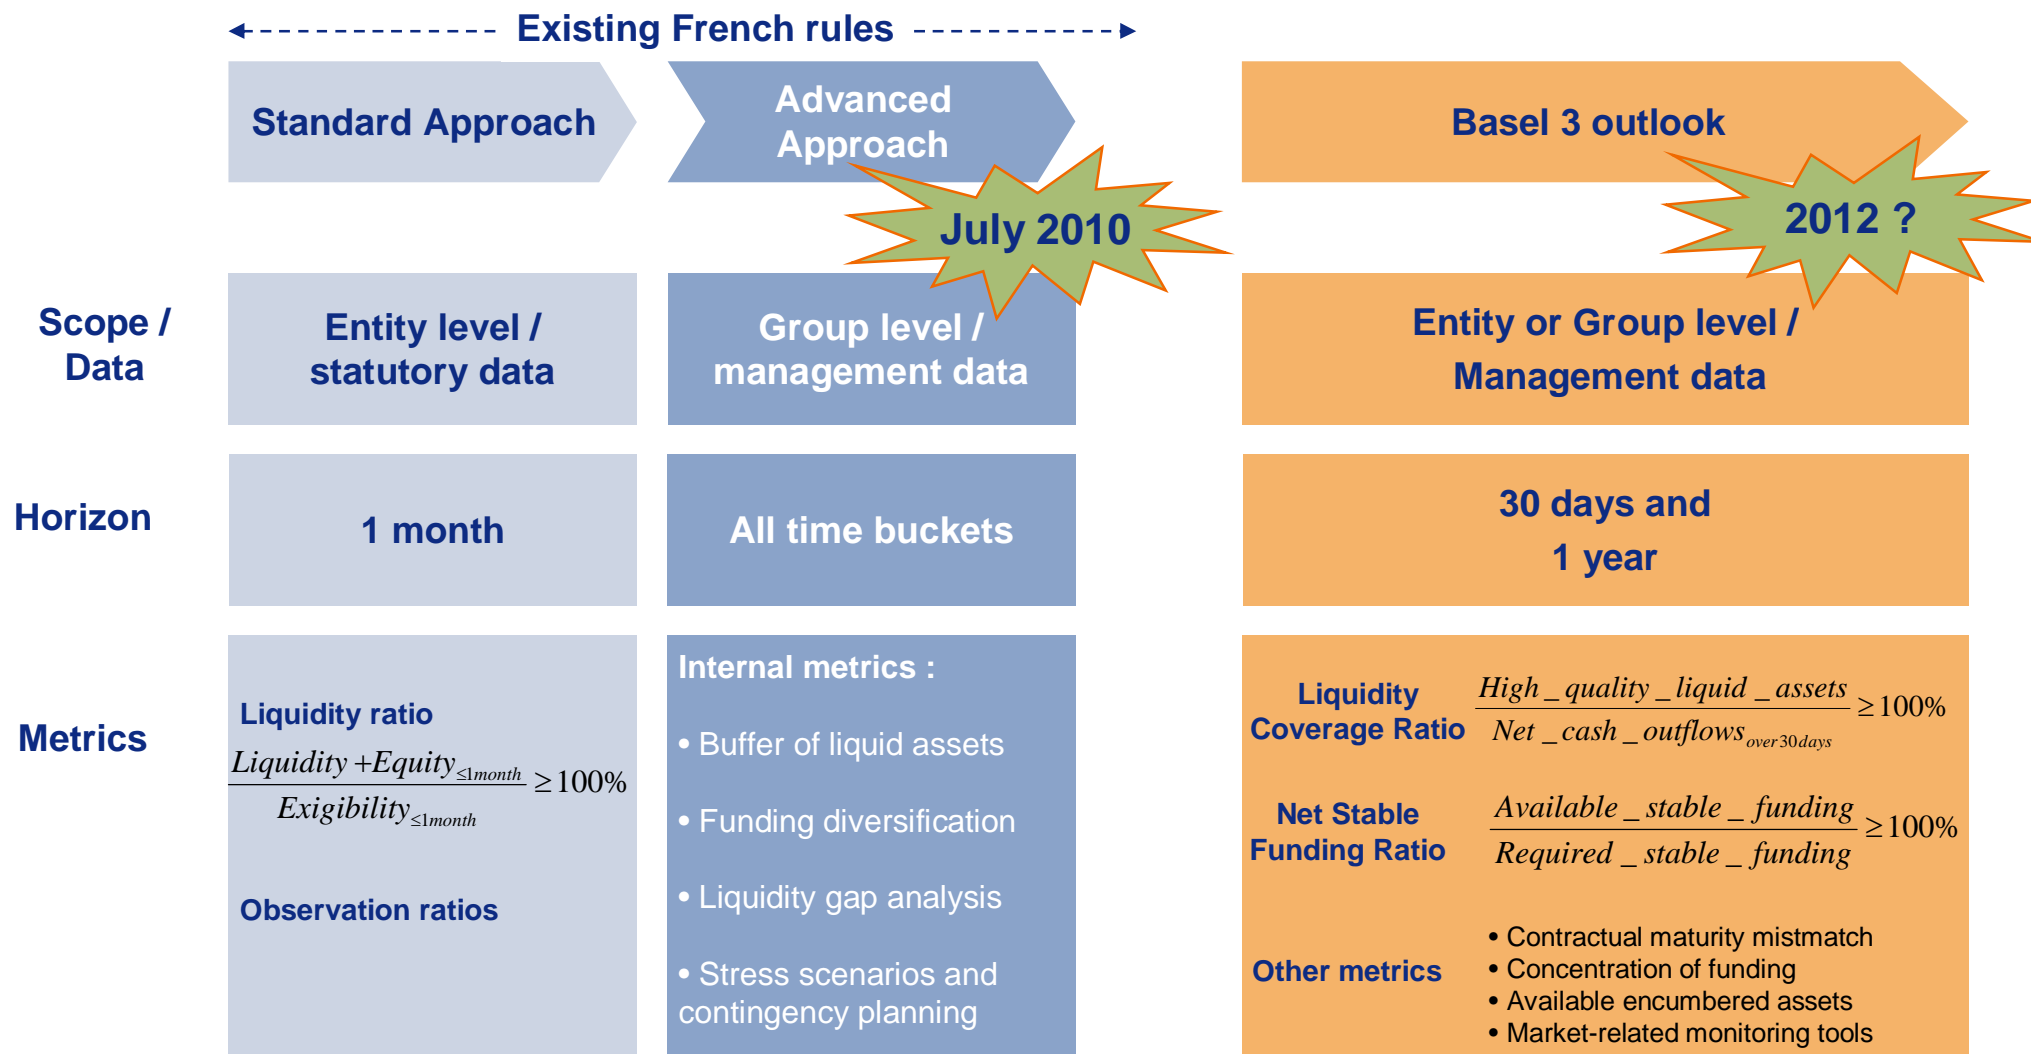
Existing French rules

Standard Approach

Advanced Approach

July 2010

Basel 3 outlook

2012 ?

Scope / Data

Entity level / statutory data

Group level / management data

Entity or Group level / Management data

Horizon

1 month

All time buckets

30 days and 1 year

Metrics

Liquidity ratio

$\frac{Liquidity + Equity_{\leq 1month}}{Exigibility_{\leq 1month}} \geq 100\%$

Observation ratios

Internal metrics :

• Buffer of liquid assets

• Funding diversification

• Liquidity gap analysis

• Stress scenarios and contingency planning

Liquidity Coverage Ratio

$\frac{High\_quality\_liquid\_assets}{Net\_cash\_outflows_{over 30 days}} \geq 100\%$

Net Stable Funding Ratio

$\frac{Available\_stable\_funding}{Required\_stable\_funding} \geq 100\%$

Other metrics

• Contractual maturity mistmatch
• Concentration of funding
• Available encumbered assets
• Market-related monitoring tools